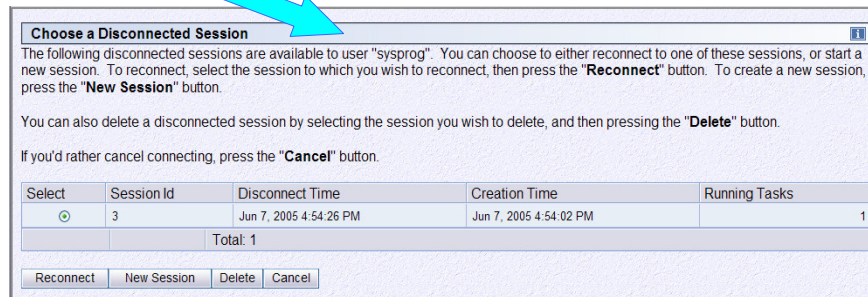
Choose a Disconnected Session

The following disconnected sessions are available to user "sysprog". You can choose to either reconnect to one of these sessions, or start a new session. To reconnect, select the session to which you wish to reconnect, then press the "**Reconnect**" button. To create a new session, press the "**New Session**" button.

You can also delete a disconnected session by selecting the session you wish to delete, and then pressing the "**Delete**" button.

If you'd rather cancel connecting, press the "**Cancel**" button.

| Select | Session Id | Disconnect Time | Creation Time | Running Tasks |
|---|---|---|---|---|
| ⦿ | 3 | Jun 7, 2005 4:54:26 PM | Jun 7, 2005 4:54:02 PM | 1 |
| | | Total: 1 | | |

Reconnect | New Session | Delete | Cancel